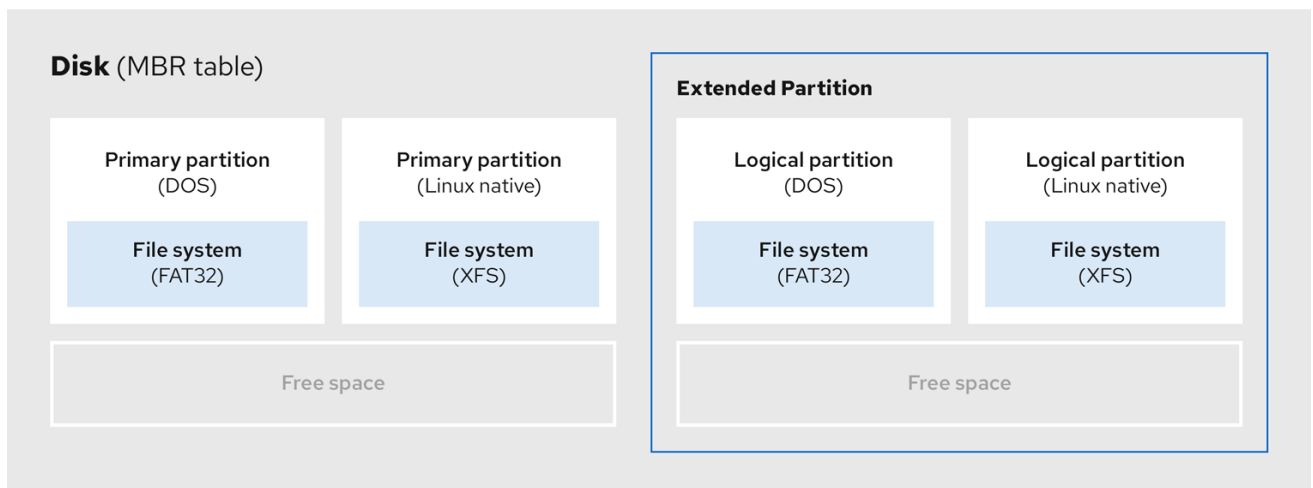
Disk (MBR table)

Primary partition
(DOS)

File system
(FAT32)

Primary partition
(Linux native)

File system
(XFS)

Free space

Extended Partition

Logical partition
(DOS)

File system
(FAT32)

Logical partition
(Linux native)

File system
(XFS)

Free space